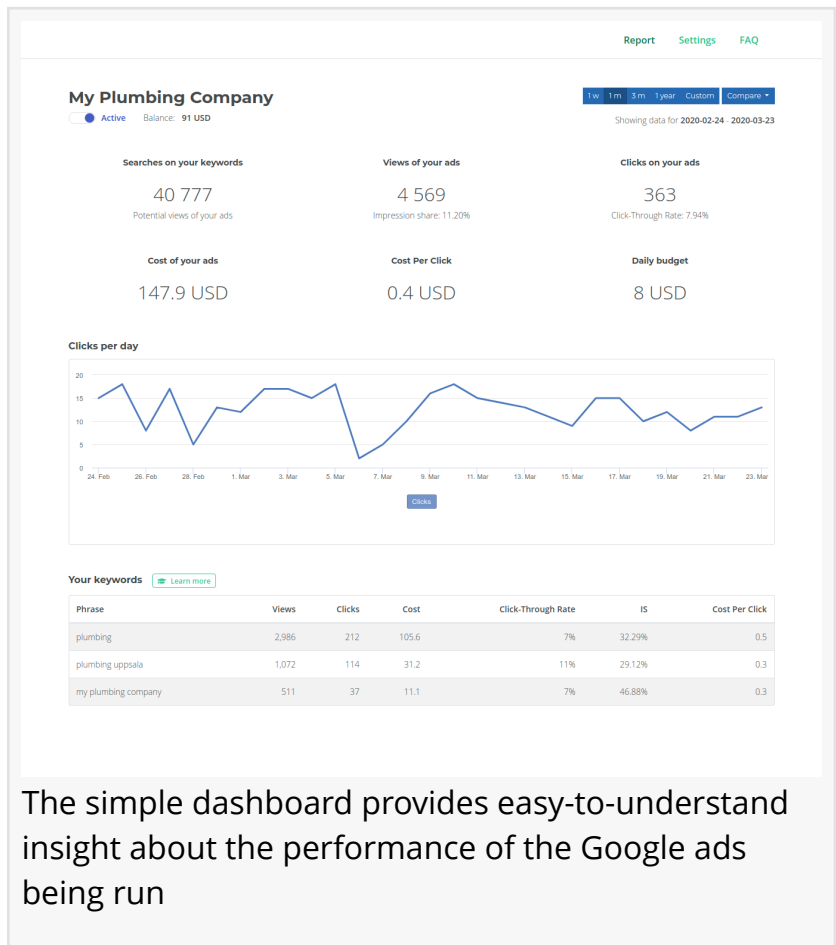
Report Settings FAQ

My Plumbing Company

Active Balance: 91 USD

1 w 1 m 3 m 1 year Custom Compare

Showing data for 2020-02-24 - 2020-03-23

Searches on your keywords
40 777
Potential views of your ads

Views of your ads
4 569
Impression share: 11.20%

Clicks on your ads
363
Click-Through Rate: 7.94%

Cost of your ads
147.9 USD

Cost Per Click
0.4 USD

Daily budget
8 USD

Clicks per day

20
15
10
5
0

24. Feb 26. Feb 28. Feb 1. Mar 3. Mar 5. Mar 7. Mar 9. Mar 11. Mar 13. Mar 15. Mar 17. Mar 19. Mar 21. Mar 23. Mar

Clicks

Your keywords Learn more

| Phrase | Views | Clicks | Cost | Click-Through Rate | IS | Cost Per Click |
|---|---|---|---|---|---|---|
| plumbing | 2,986 | 212 | 105.6 | 7% | 32.29% | 0.5 |
| plumbing uppsala | 1,072 | 114 | 31.2 | 11% | 29.12% | 0.3 |
| my plumbing company | 511 | 37 | 11.1 | 7% | 46.88% | 0.3 |

The simple dashboard provides easy-to-understand insight about the performance of the Google ads being run